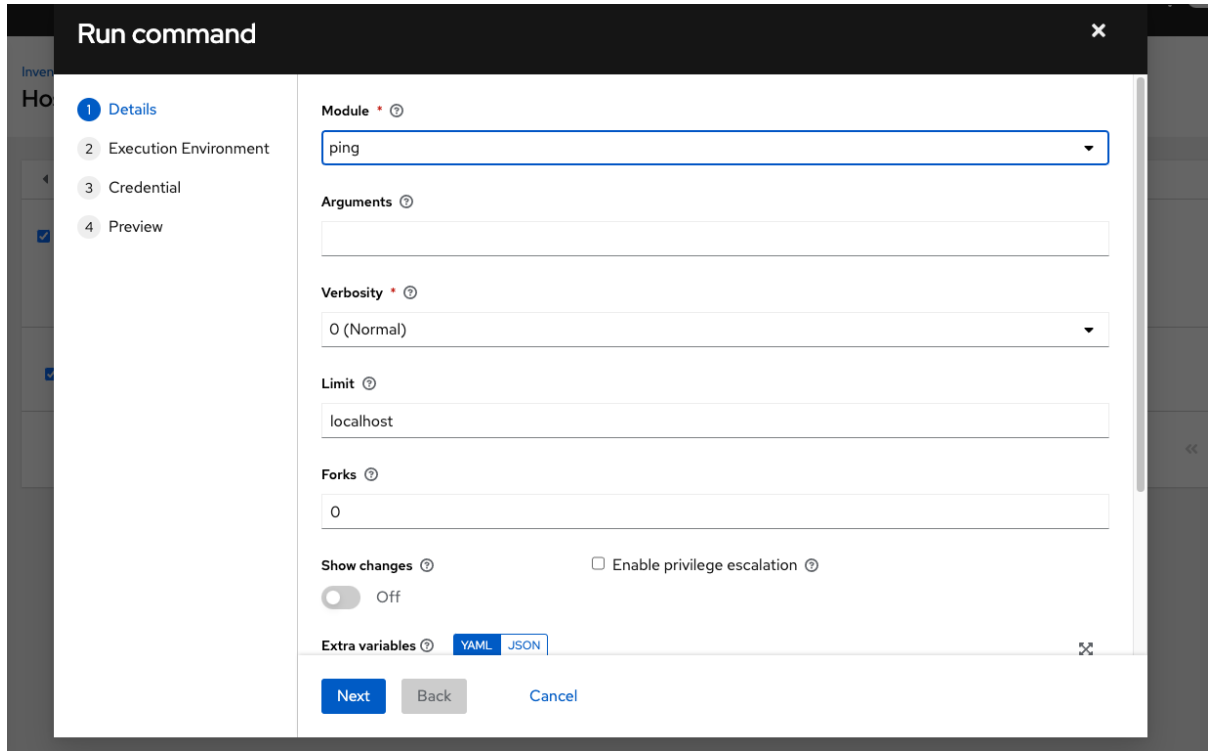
Inven
Ho

Run command

1 Details
2 Execution Environment
3 Credential
4 Preview

Module *
ping

Arguments

Verbosity *
0 (Normal)

Limit
localhost

Forks
0

Show changes
Off

Enable privilege escalation

Extra variables YAML JSON

Next Back Cancel